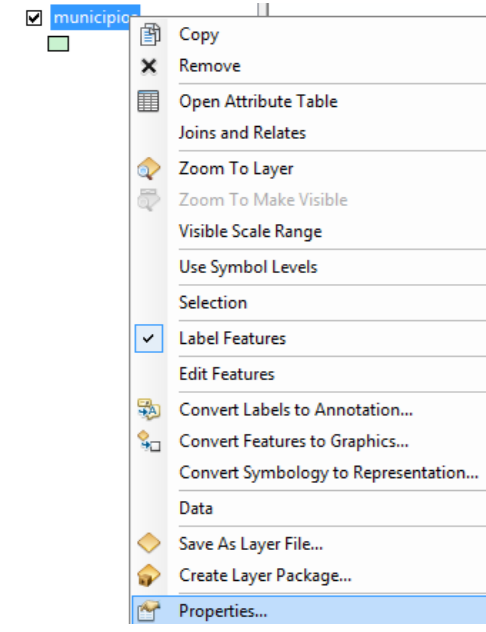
municipio

Copy
Remove
Open Attribute Table
Joins and Relates
Zoom To Layer
Zoom To Make Visible
Visible Scale Range
Use Symbol Levels
Selection
Label Features
Edit Features
Convert Labels to Annotation...
Convert Features to Graphics...
Convert Symbology to Representation...
Data
Save As Layer File...
Create Layer Package...
Properties...